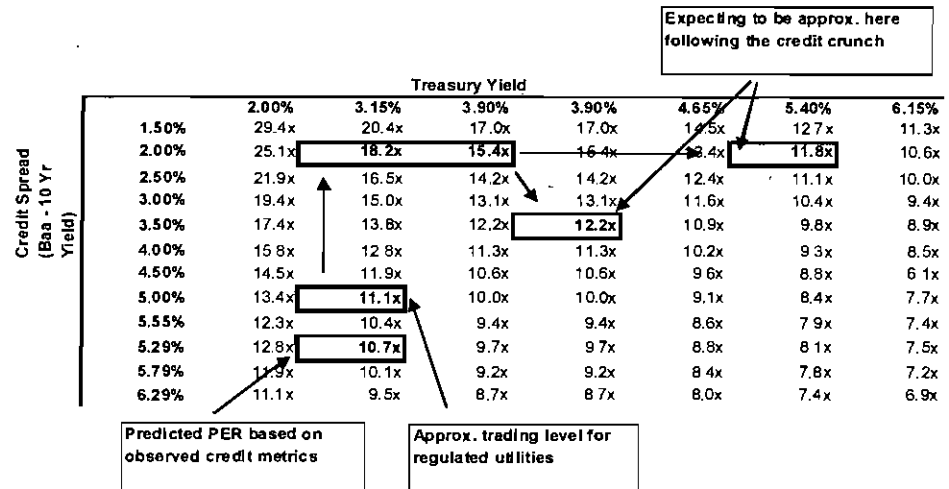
Expecting to be approx. here following the credit crunch

Treasury Yield

Credit Spread (Baa - 10 Yr Yield)

| | 2.00% | 3.15% | 3.90% | 3.90% | 4.65% | 5.40% | 6.15% |
|---|---|---|---|---|---|---|---|
| 1.50% | 29.4x | 20.4x | 17.0x | 17.0x | 14.5x | 12.7x | 11.3x |
| 2.00% | 25.1x | 18.2x | 15.4x | 15.4x | 13.4x | 11.8x | 10.6x |
| 2.50% | 21.9x | 16.5x | 14.2x | 14.2x | 12.4x | 11.1x | 10.0x |
| 3.00% | 19.4x | 15.0x | 13.1x | 13.1x | 11.6x | 10.4x | 9.4x |
| 3.50% | 17.4x | 13.6x | 12.2x | 12.2x | 10.9x | 9.8x | 8.9x |
| 4.00% | 15.8x | 12.8x | 11.3x | 11.3x | 10.2x | 9.3x | 8.5x |
| 4.50% | 14.5x | 11.9x | 10.6x | 10.6x | 9.6x | 8.8x | 6.1x |
| 5.00% | 13.4x | 11.1x | 10.0x | 10.0x | 9.1x | 8.4x | 7.7x |
| 5.55% | 12.3x | 10.4x | 9.4x | 9.4x | 8.6x | 7.9x | 7.4x |
| 5.29% | 12.8x | 10.7x | 9.7x | 9.7x | 8.8x | 8.1x | 7.5x |
| 5.79% | 11.9x | 10.1x | 9.2x | 9.2x | 8.4x | 7.8x | 7.2x |
| 6.29% | 11.1x | 9.5x | 8.7x | 8.7x | 8.0x | 7.4x | 6.9x |

Predicted PER based on observed credit metrics

Approx. trading level for regulated utilities